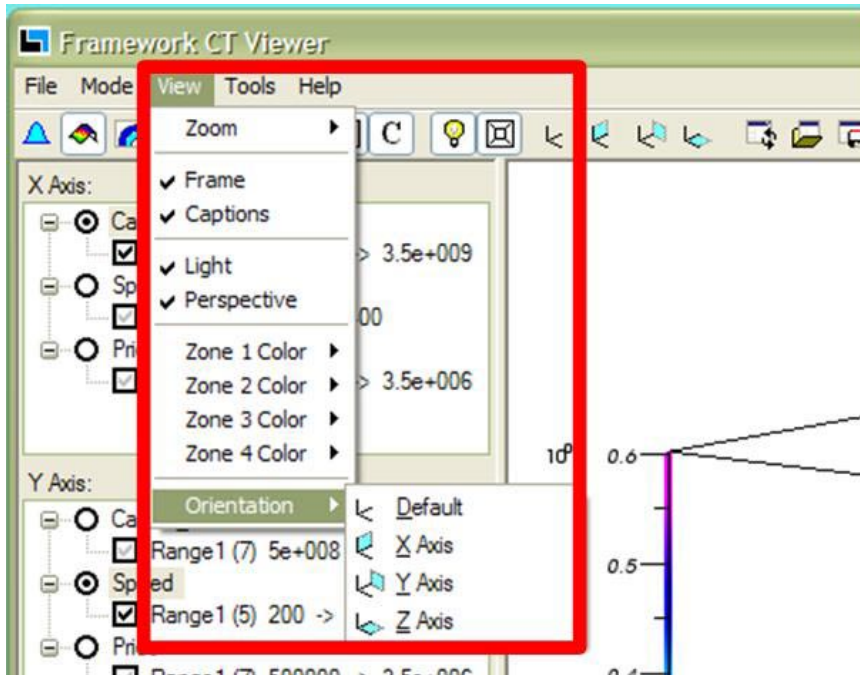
Framework CT Viewer

File Mode View Tools Help

C

Zoom

Frame
Captions

Light
Perspective

Zone 1 Color
Zone 2 Color
Zone 3 Color
Zone 4 Color

Orientation

Default
X Axis
Y Axis
Z Axis

X Axis:
Ca
> 3.5e+009
Sp
00
Pri
> 3.5e+006

Y Axis:
Ca
Range1 (7) 5e+008
Speed
Range1 (5) 200 ->
Pri
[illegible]

$10^0$
0.6
0.5
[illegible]